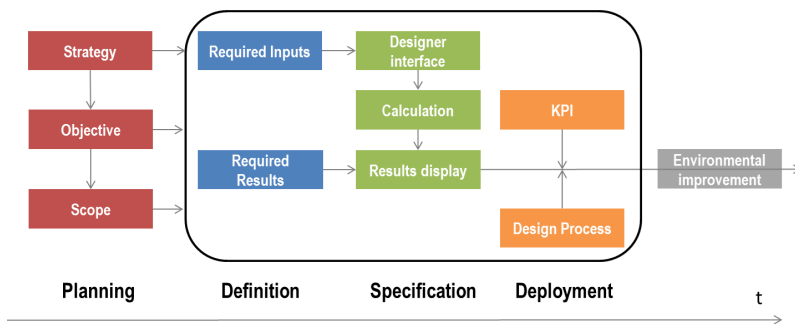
Strategy

Objective

Scope

Required Inputs

Required Results

Designer interface

Calculation

Results display

KPI

Design Process

Environmental improvement

Planning

Definition

Specification

Deployment

t